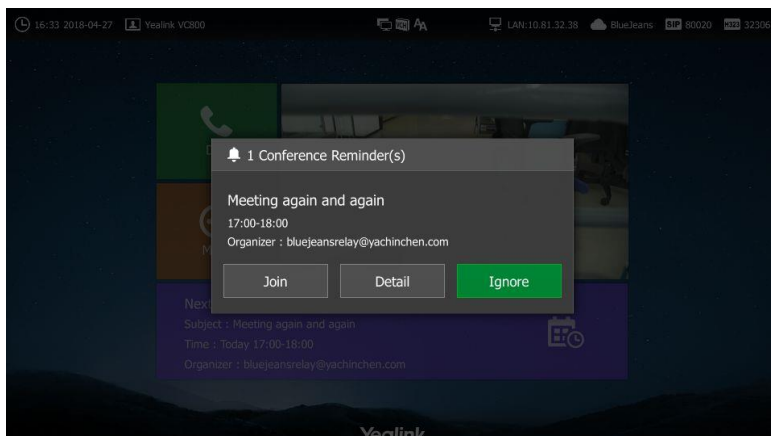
16:33 2018-04-27 Yealink VC800 LAN:10.81.32.38 BlueJeans SIP 80020 H323 32306

1 Conference Reminder(s)

Meeting again and again

17:00-18:00

Organizer : bluejeansrelay@yachinchen.com

Join Detail Ignore

Next

Subject : Meeting again and again

Time : Today 17:00-18:00

Organizer : bluejeansrelay@yachinchen.com

Yealink